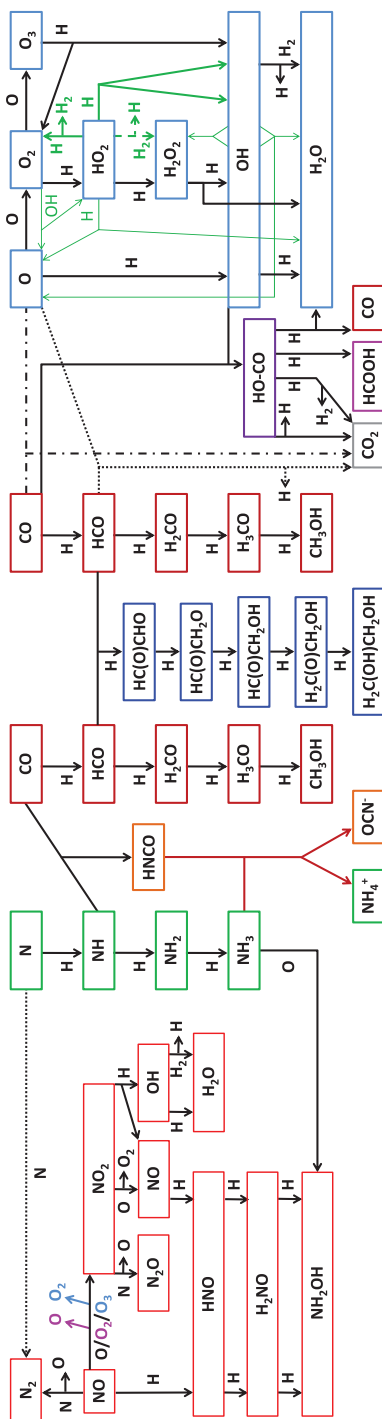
$O_3$
H
O
$O_2$
H
$H_2$
H
$HO_2$
H
$H_2$
H
$H_2O_2$
H
OH
$H_2$
H
$H_2O$
O
OH
H
O
H
H
CO
HO-CO
H
H
H
$H_2$
H
CO
HCOOH
$CO_2$
CO
H
HCO
H
$H_2CO$
H
$H_3CO$
H
$CH_3OH$
H
H
HC(O)CHO
H
HC(O)$CH_2$O
H
HC(O)$CH_2$OH
H
$H_2$C(O)$CH_2$OH
H
$H_2$C(OH)$CH_2$OH
CO
H
HCO
H
$H_2CO$
H
$H_3CO$
H
$CH_3OH$
HNCO
$OCN^-$
$NH_4^+$
N
H
NH
H
$NH_2$
H
$NH_3$
O
N
H
OH
H
$H_2$
H
$H_2O$
$NO_2$
O
$O_2$
NO
H
O
N
$N_2O$
HNO
H
$H_2NO$
H
$NH_2OH$
O
$O_2$
O/$O_2$/$O_3$
$N_2$
N
O
NO
H
H
H